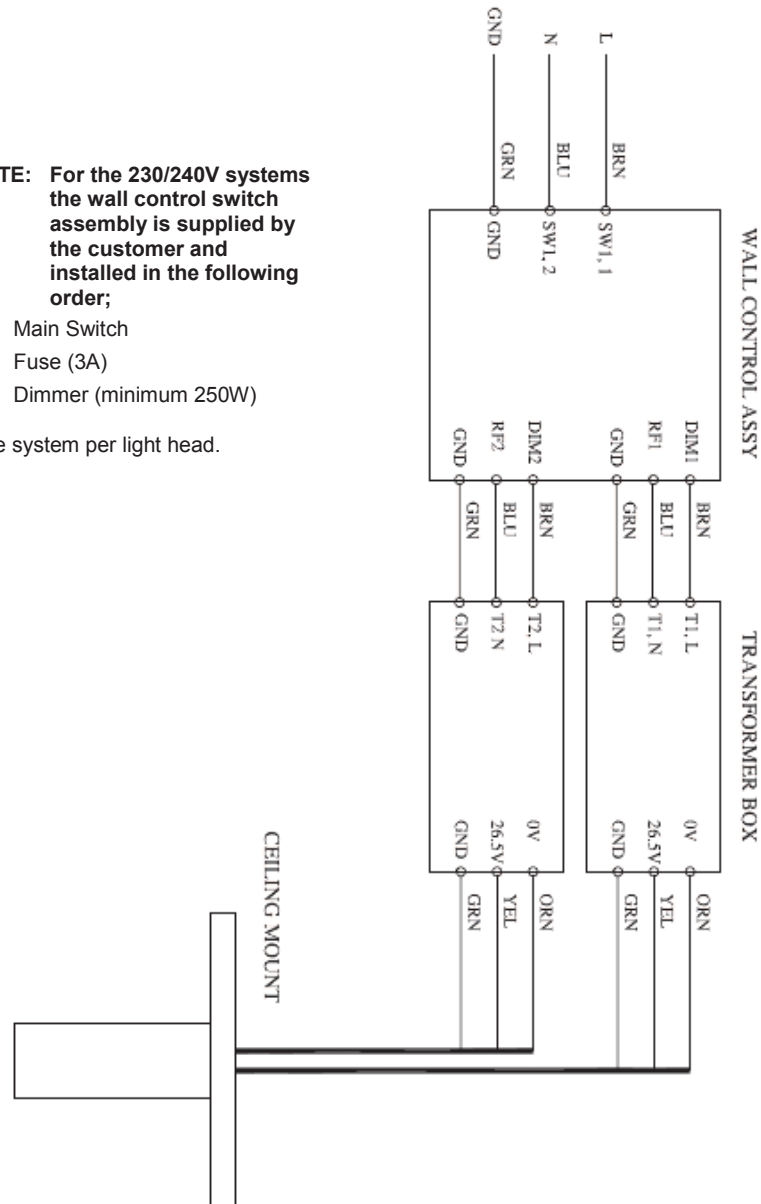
TE: For the 230/240V systems the wall control switch assembly is supplied by the customer and installed in the following order;

Main Switch

Fuse (3A)

Dimmer (minimum 250W)

e system per light head.

GND
N
L

GRN
BLU
BRN

WALL CONTROL ASSY

GND
SW1, 2
SW1, 1

GND
RF2
DIM2
GND
RF1
DIM1

GRN
BLU
BRN
GRN
BLU
BRN

TRANSFORMER BOX

GND
T2 N
T2, L
GND
T1, N
T1, L

GND
26.5V
0V
GND
26.5V
0V

GRN
YEL
ORN
GRN
YEL
ORN

CEILING MOUNT